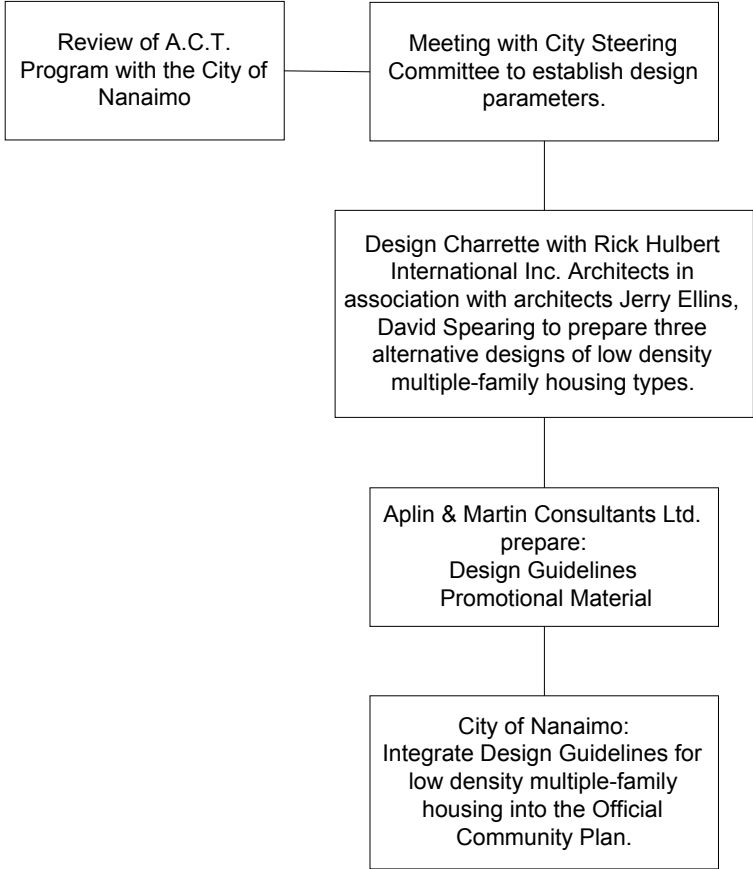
Review of A.C.T. Program with the City of Nanaimo

Meeting with City Steering Committee to establish design parameters.

Design Charrette with Rick Hulbert International Inc. Architects in association with architects Jerry Ellins, David Spearing to prepare three alternative designs of low density multiple-family housing types.

Aplin & Martin Consultants Ltd. prepare:
Design Guidelines
Promotional Material

City of Nanaimo:
Integrate Design Guidelines for low density multiple-family housing into the Official Community Plan.